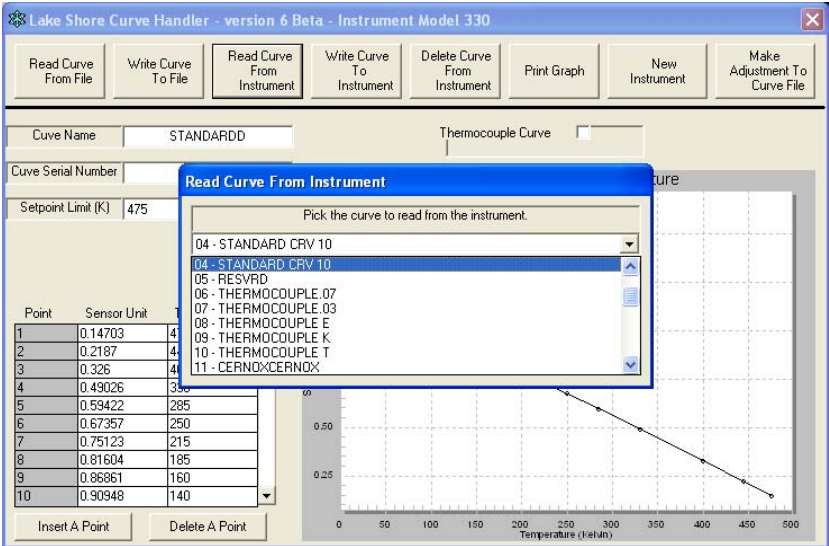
Lake Shore Curve Handler - version 6 Beta - Instrument Model 330

Read Curve From File | Write Curve To File | Read Curve From Instrument | Write Curve To Instrument | Delete Curve From Instrument | Print Graph | New Instrument | Make Adjustment To Curve File

Cuve Name STANDARDD

Thermocouple Curve

Cuve Serial Number

Setpoint Limit (K) 475

Read Curve From Instrument

Pick the curve to read from the instrument.

04 - STANDARD CRV 10

04 - STANDARD CRV 10
05 - RESVRD
06 - THERMOCOUPLE.07
07 - THERMOCOUPLE.03
08 - THERMOCOUPLE E
09 - THERMOCOUPLE K
10 - THERMOCOUPLE T
11 - CERNOXCERNOX

ture

| Point | Sensor Unit | T |
|---|---|---|
| 1 | 0.14703 | 4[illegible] |
| 2 | 0.2187 | 4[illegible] |
| 3 | 0.326 | 4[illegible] |
| 4 | 0.49026 | 3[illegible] |
| 5 | 0.59422 | 285 |
| 6 | 0.67357 | 250 |
| 7 | 0.75123 | 215 |
| 8 | 0.81604 | 185 |
| 9 | 0.86861 | 160 |
| 10 | 0.90948 | 140 |

Insert A Point | Delete A Point

0.50
0.25
0 50 100 150 200 250 300 350 400 450 500
Temperature (Kelvin)